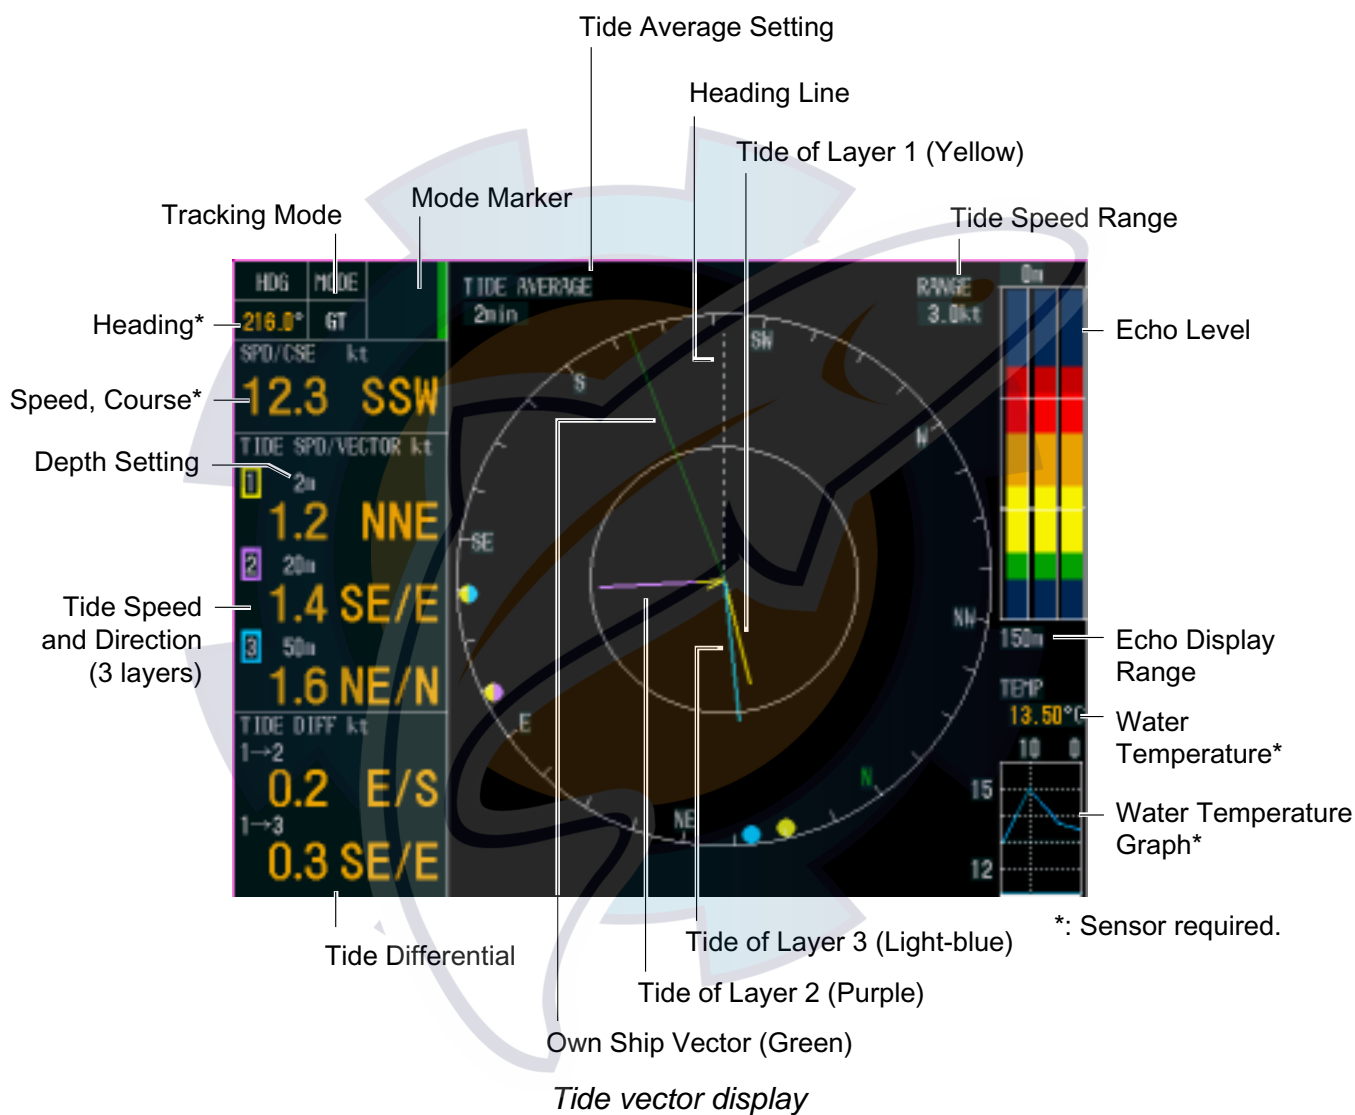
Tide Average Setting

Heading Line

Tide of Layer 1 (Yellow)

Tracking Mode

Mode Marker

Tide Speed Range

HDG
MODE
216.0°
GT
TIDE AVERAGE
2min
RANGE
3.0kt
0m

Heading*

Echo Level

SPD/CSE kt
12.3 SSW

Speed, Course*

TIDE SPD/VECTOR kt

Depth Setting

1 2m
1.2 NNE
2 20m
1.4 SE/E
3 50m
1.6 NE/N

Tide Speed and Direction (3 layers)

S
SW
W
SE
NW
E
N
NE

150m

Echo Display Range

TEMP
13.50°C

Water Temperature*

10 0
15
12

Water Temperature Graph*

TIDE DIFF kt
1→2
0.2 E/S
1→3
0.3 SE/E

*: Sensor required.

Tide of Layer 3 (Light-blue)

Tide Differential

Tide of Layer 2 (Purple)

Own Ship Vector (Green)

Tide vector display